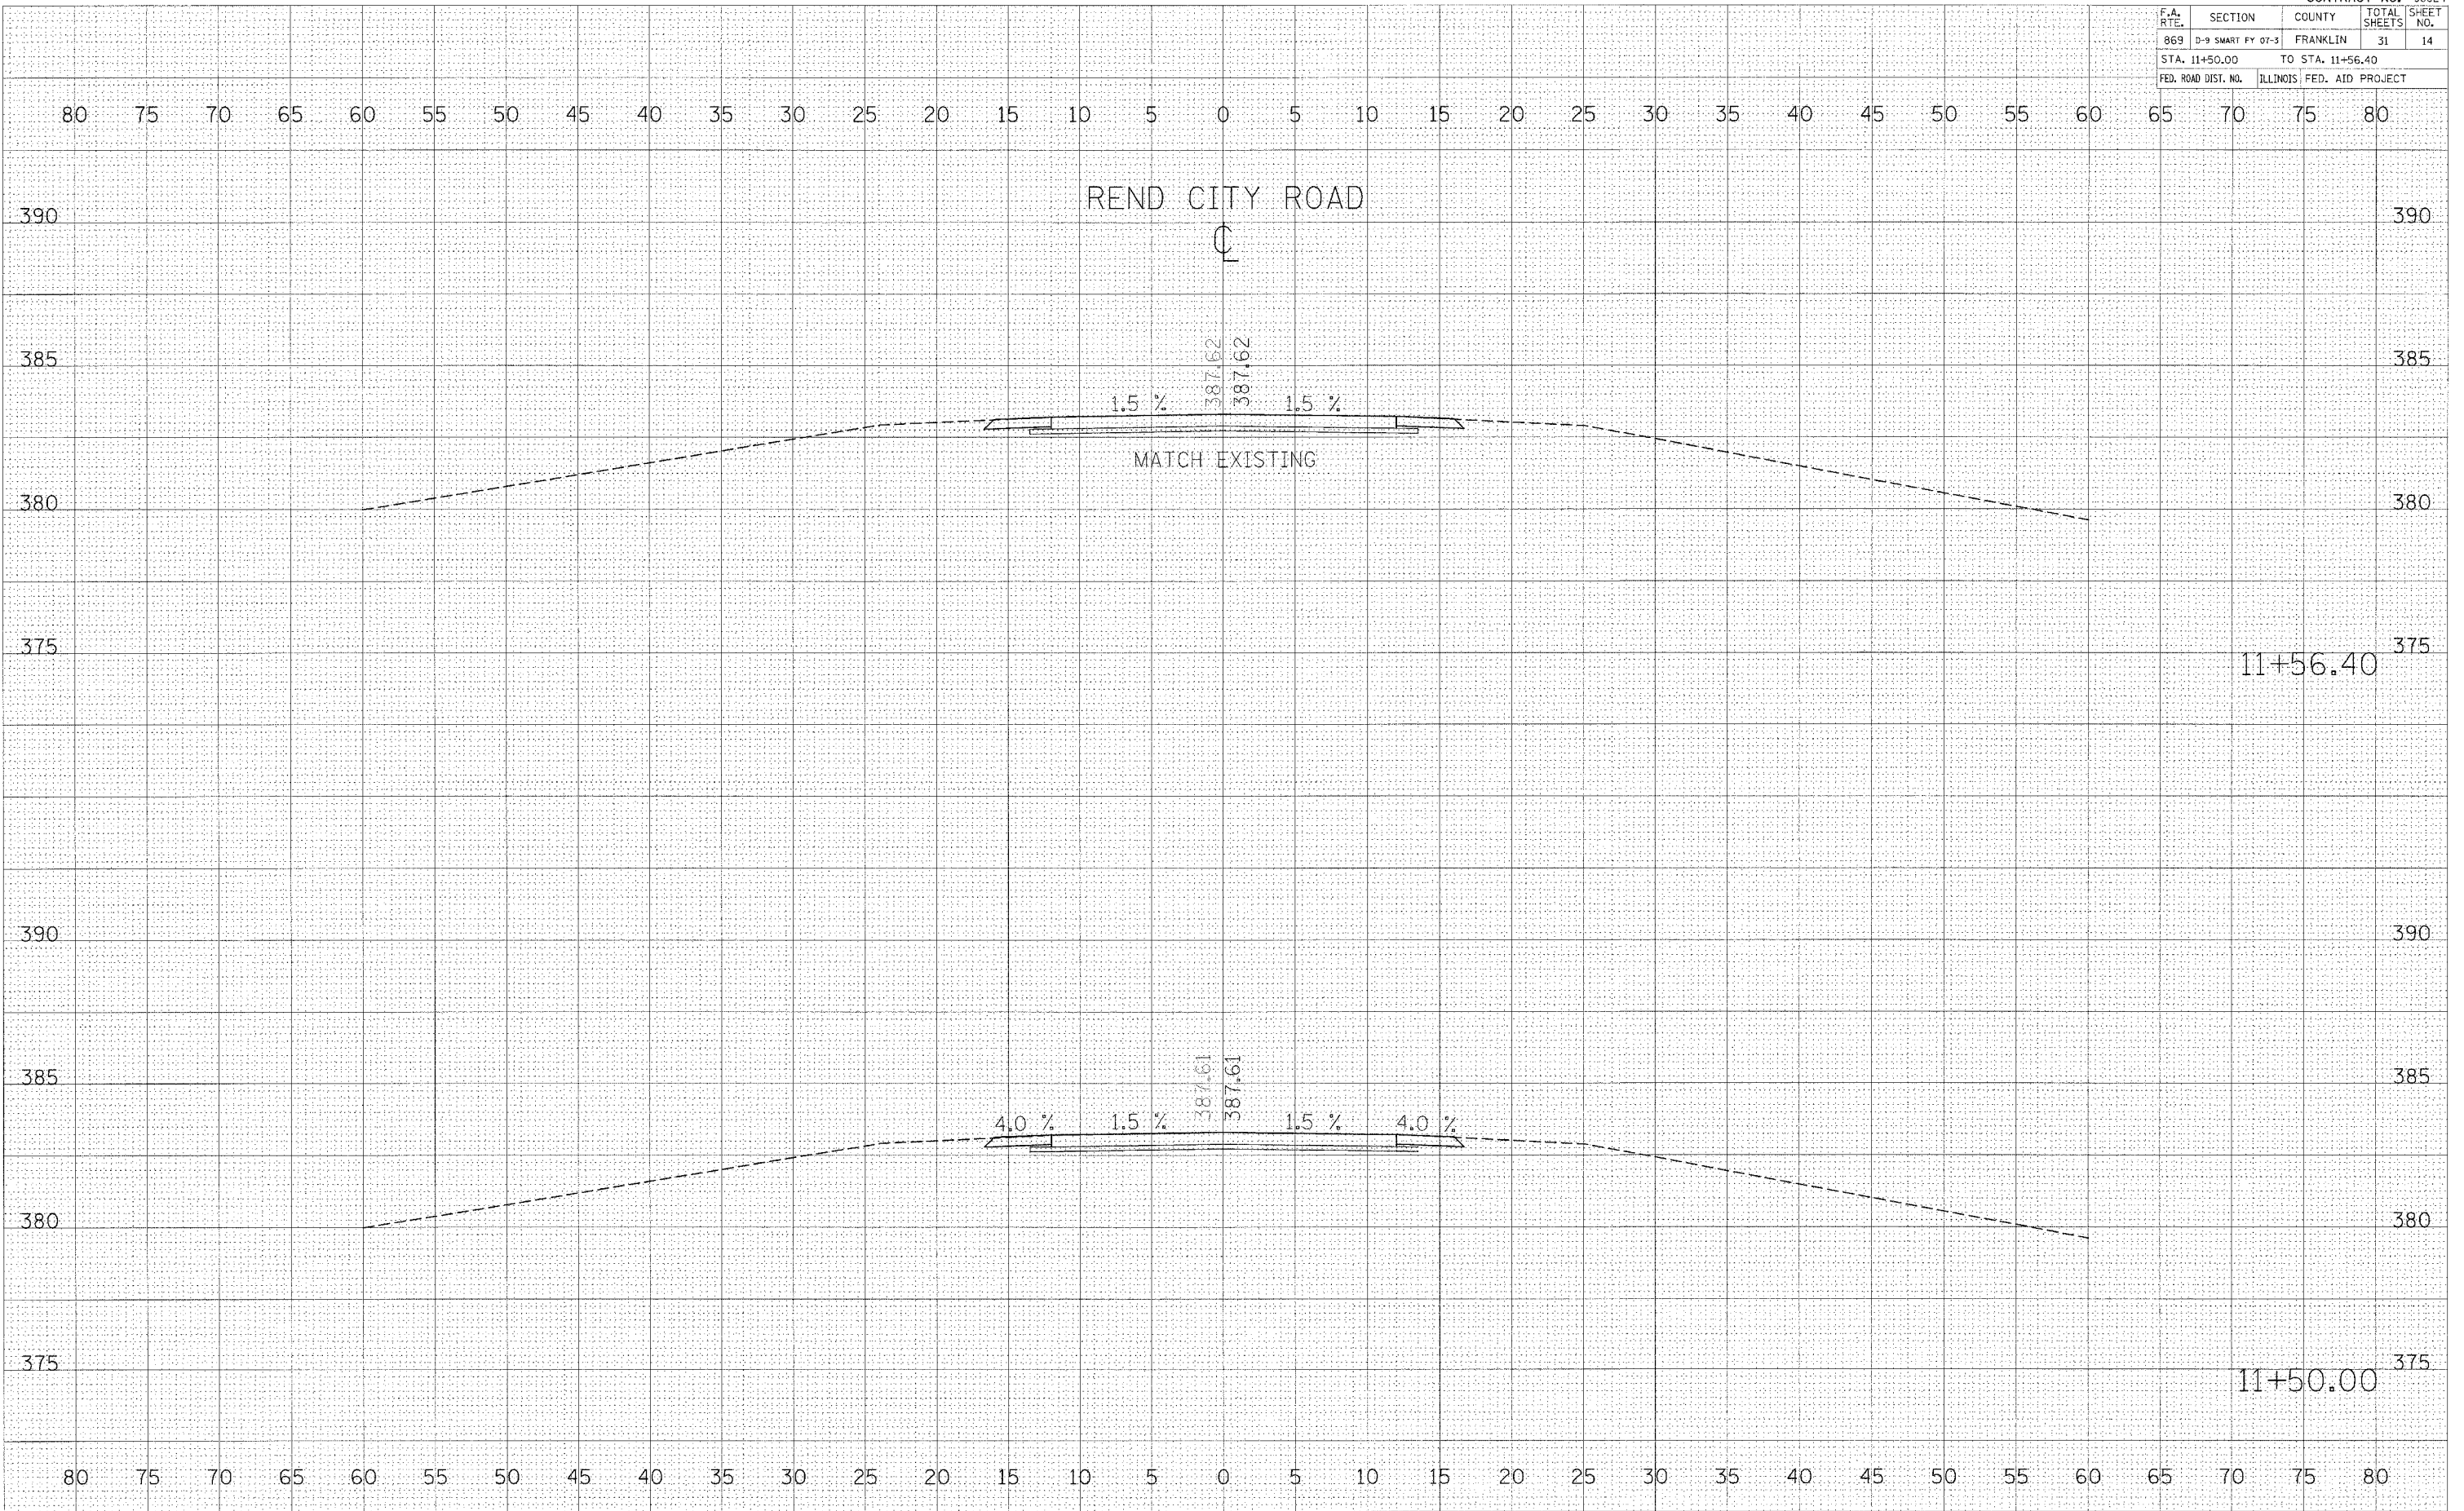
CONTRACT NO. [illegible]

| F.A. RTE. | SECTION | COUNTY | TOTAL SHEETS | SHEET NO. |
|---|---|---|---|---|
| 869 | D-9 SMART FY 07-3 | FRANKLIN | 31 | 14 |
| STA. 11+50.00 | | TO STA. 11+56.40 | | |
| FED. ROAD DIST. NO. | ILLINOIS | FED. AID PROJECT | | |

80 75 70 65 60 55 50 45 40 35 30 25 20 15 10 5 0 5 10 15 20 25 30 35 40 45 50 55 60 65 70 75 80

RENDE CITY ROAD

℄

390 390

385 385

387.62
387.62

1.5 % 1.5 %

MATCH EXISTING

380 380

375 375

11+56.40

390 390

385 385

387.61
387.61

4.0 % 1.5 % 1.5 % 4.0 %

380 380

375 375

11+50.00

80 75 70 65 60 55 50 45 40 35 30 25 20 15 10 5 0 5 10 15 20 25 30 35 40 45 50 55 60 65 70 75 80